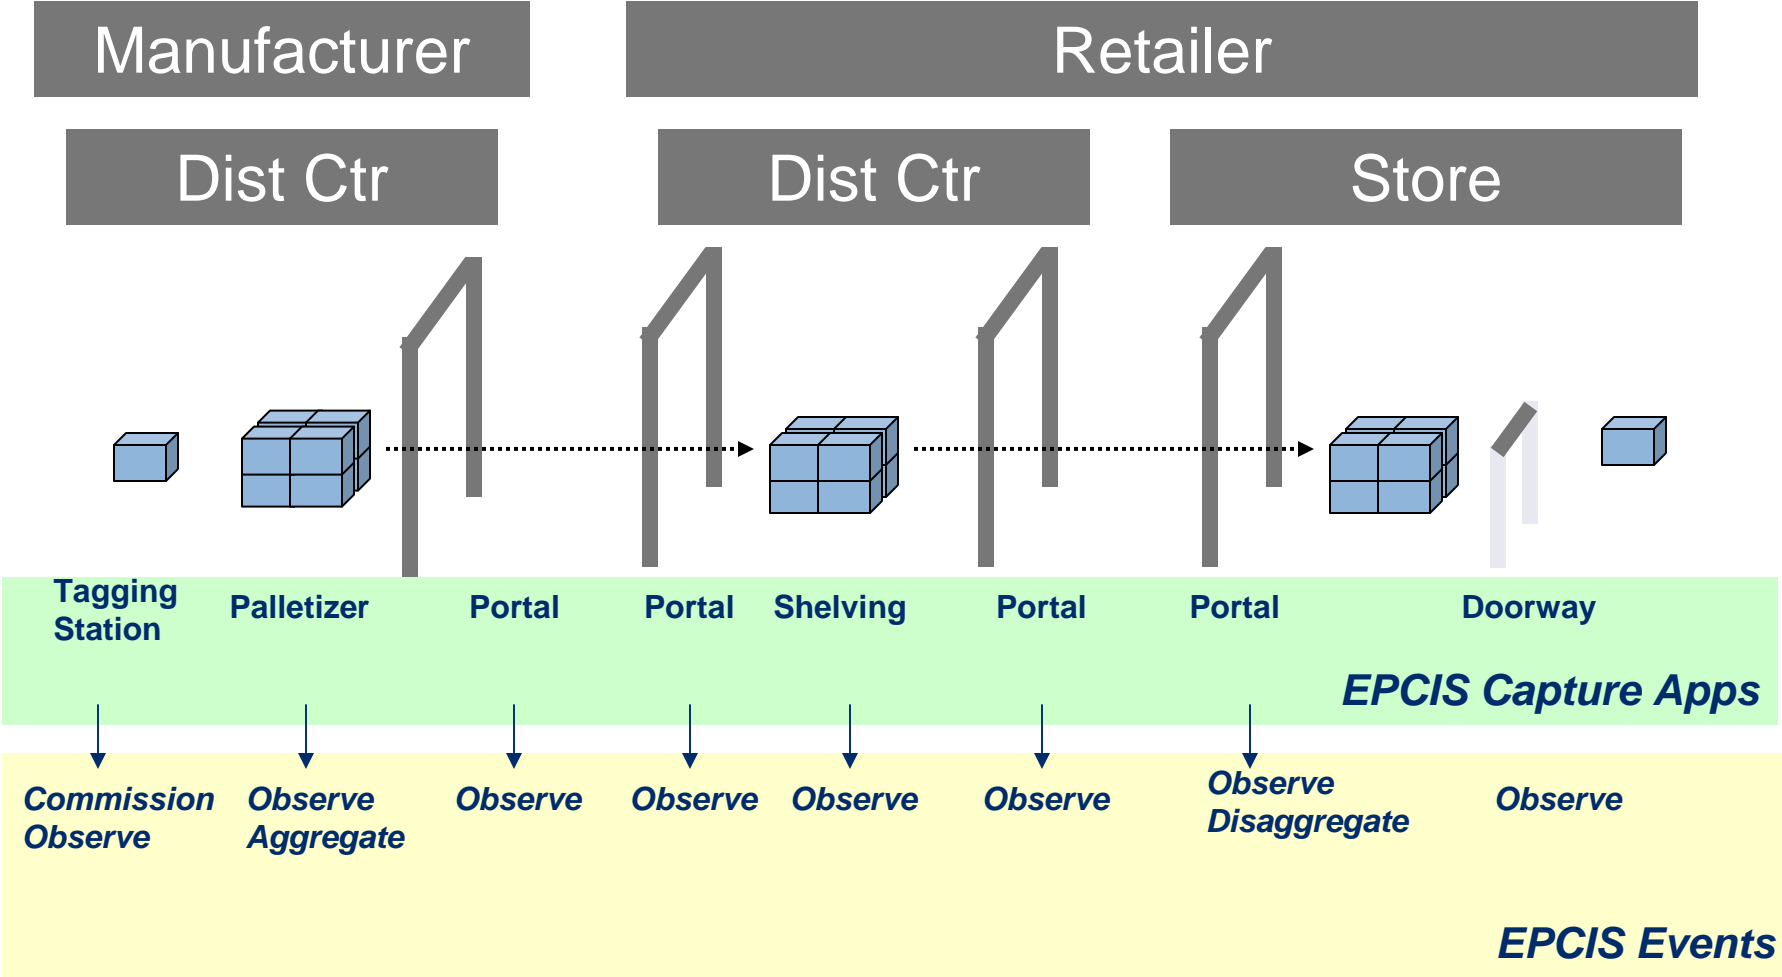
Manufacturer

Retailer

Dist Ctr

Dist Ctr

Store

Tagging Station

Palletizer

Portal

Portal

Shelving

Portal

Portal

Doorway

EPCIS Capture Apps

Commission Observe

Observe Aggregate

Observe

Observe

Observe

Observe

Observe Disaggregate

Observe

EPCIS Events